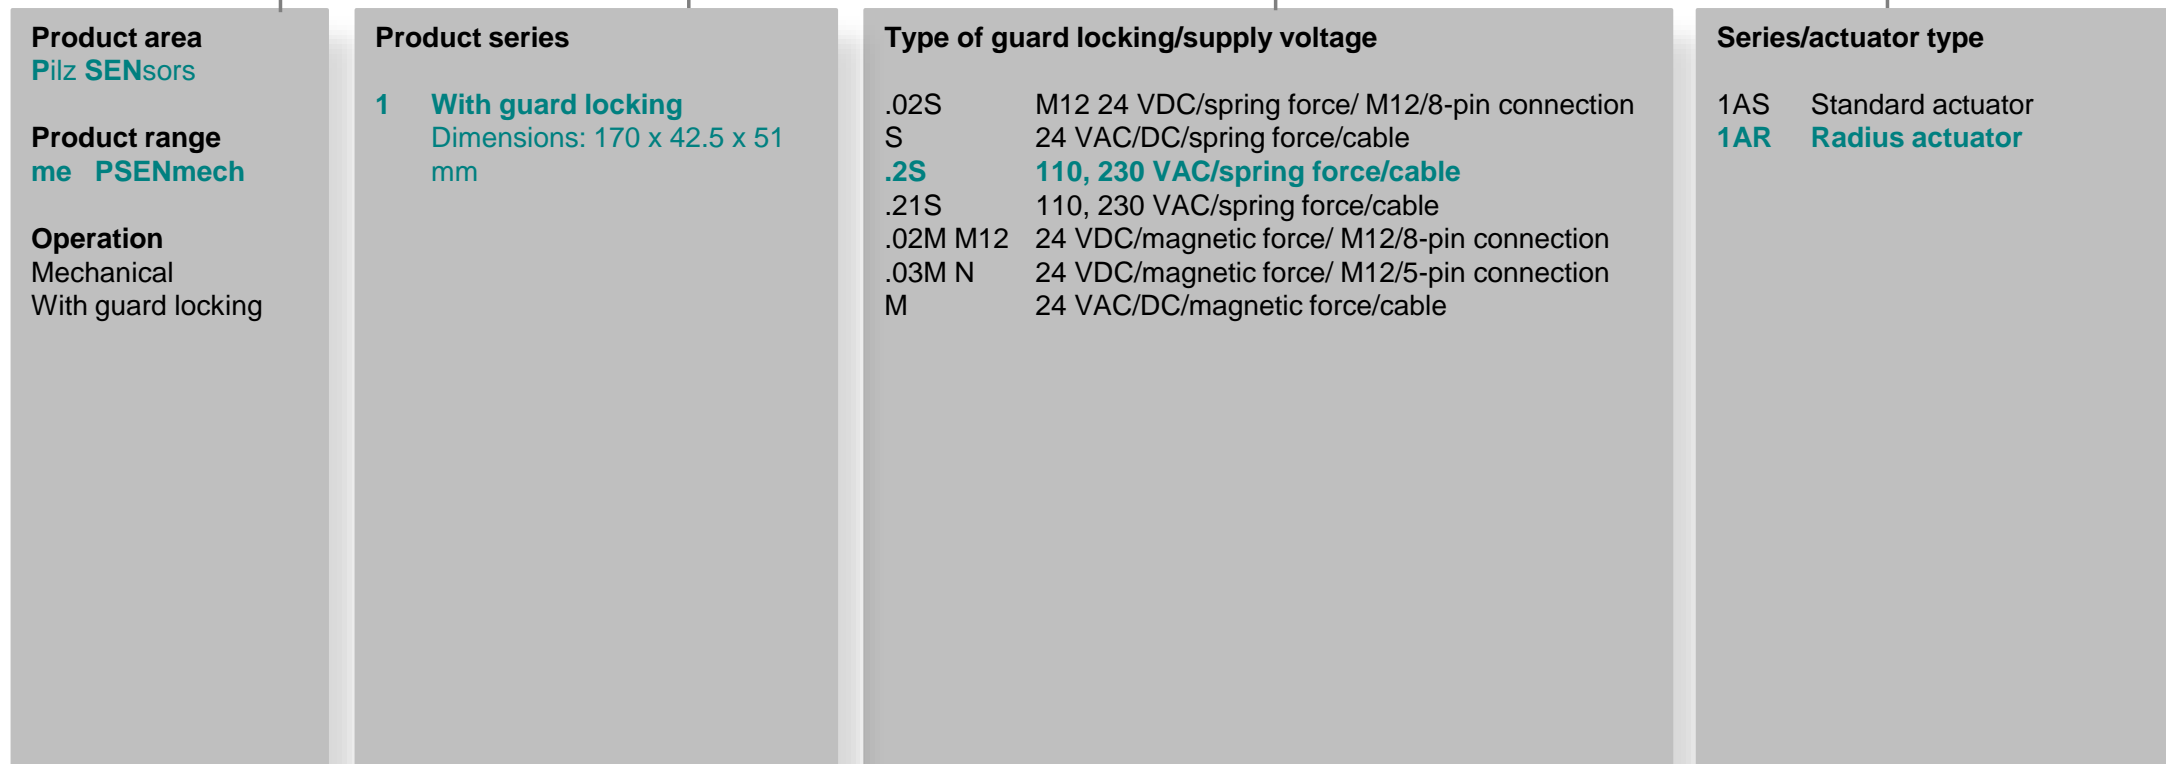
Product area
Pilz SENsors

Product range
me PSENmech

Operation
Mechanical
With guard locking

Product series

1 With guard locking
Dimensions: 170 x 42.5 x 51 mm

Type of guard locking/supply voltage

.02S M12 24 VDC/spring force/ M12/8-pin connection
S 24 VAC/DC/spring force/cable
.2S 110, 230 VAC/spring force/cable
.21S 110, 230 VAC/spring force/cable
.02M M12 24 VDC/magnetic force/ M12/8-pin connection
.03M N 24 VDC/magnetic force/ M12/5-pin connection
M 24 VAC/DC/magnetic force/cable

Series/actuator type

1AS Standard actuator
1AR Radius actuator